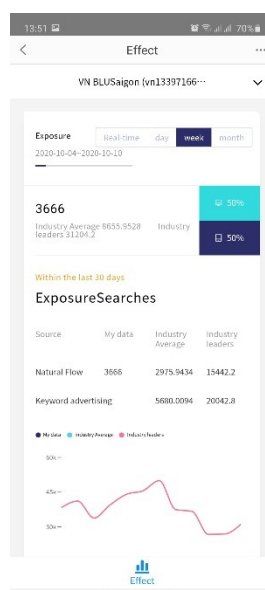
13:51 70%

<

Effect

...

VN BLUSaigon (vn13397166···

Exposure

Real-time day week month

2020-10-04~2020-10-10

3666

Industry Average 8655.9528 Industry leaders 31204.2

50%

50%

Within the last 30 days

ExposureSearches

| Source | My data | Industry Average | Industry leaders |
|---|---|---|---|
| Natural Flow | 3666 | 2975.9434 | 15442.2 |
| Keyword advertising | | 5680.0094 | 20042.8 |

My data Industry Average Industry leaders

50k

45k

30k

Effect